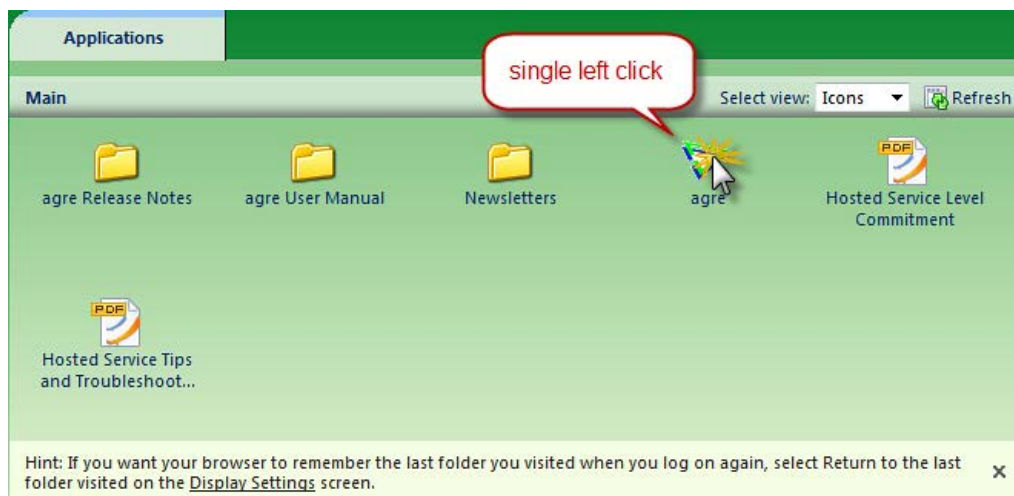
Applications

single left click

Main

Select view: Icons

Refresh

agre Release Notes

agre User Manual

Newsletters

agre

PDF

Hosted Service Level Commitment

PDF

Hosted Service Tips and Troubleshoot...

Hint: If you want your browser to remember the last folder you visited when you log on again, select Return to the last folder visited on the Display Settings screen.

×